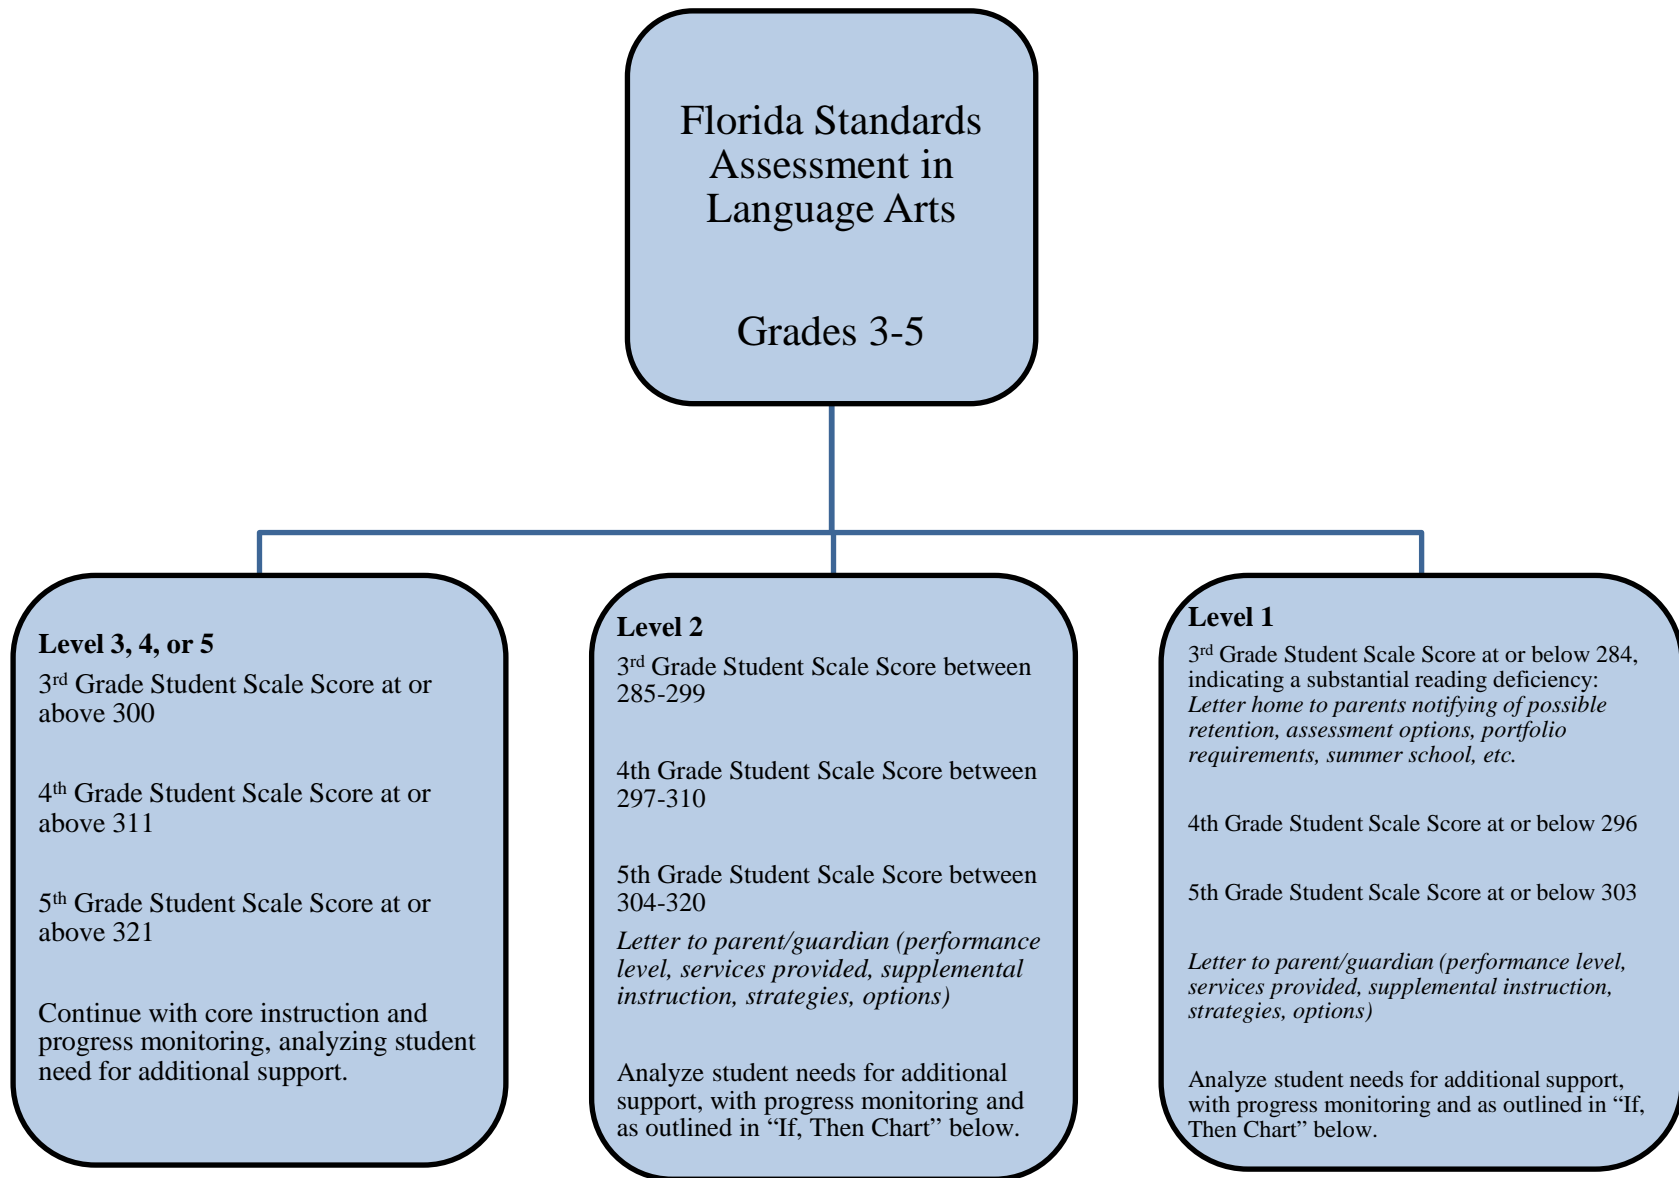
Florida Standards Assessment in Language Arts

Grades 3-5

**Level 3, 4, or 5**

3$^{rd}$ Grade Student Scale Score at or above 300

4$^{th}$ Grade Student Scale Score at or above 311

5$^{th}$ Grade Student Scale Score at or above 321

Continue with core instruction and progress monitoring, analyzing student need for additional support.

**Level 2**

3$^{rd}$ Grade Student Scale Score between 285-299

4th Grade Student Scale Score between 297-310

5th Grade Student Scale Score between 304-320

*Letter to parent/guardian (performance level, services provided, supplemental instruction, strategies, options)*

Analyze student needs for additional support, with progress monitoring and as outlined in "If, Then Chart" below.

**Level 1**

3$^{rd}$ Grade Student Scale Score at or below 284, indicating a substantial reading deficiency: *Letter home to parents notifying of possible retention, assessment options, portfolio requirements, summer school, etc.*

4th Grade Student Scale Score at or below 296

5th Grade Student Scale Score at or below 303

*Letter to parent/guardian (performance level, services provided, supplemental instruction, strategies, options)*

Analyze student needs for additional support, with progress monitoring and as outlined in "If, Then Chart" below.